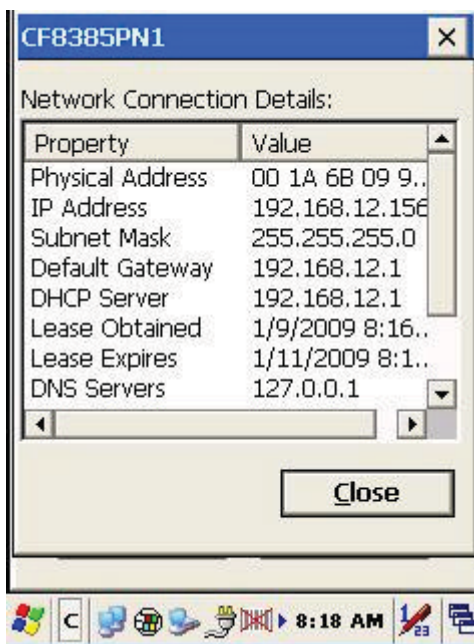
CF8385PN1

×

Network Connection Details:

| Property | Value |
|---|---|
| Physical Address | 00 1A 6B 09 9.. |
| IP Address | 192.168.12.156 |
| Subnet Mask | 255.255.255.0 |
| Default Gateway | 192.168.12.1 |
| DHCP Server | 192.168.12.1 |
| Lease Obtained | 1/9/2009 8:16.. |
| Lease Expires | 1/11/2009 8:1.. |
| DNS Servers | 127.0.0.1 |

Close

C 8:18 AM